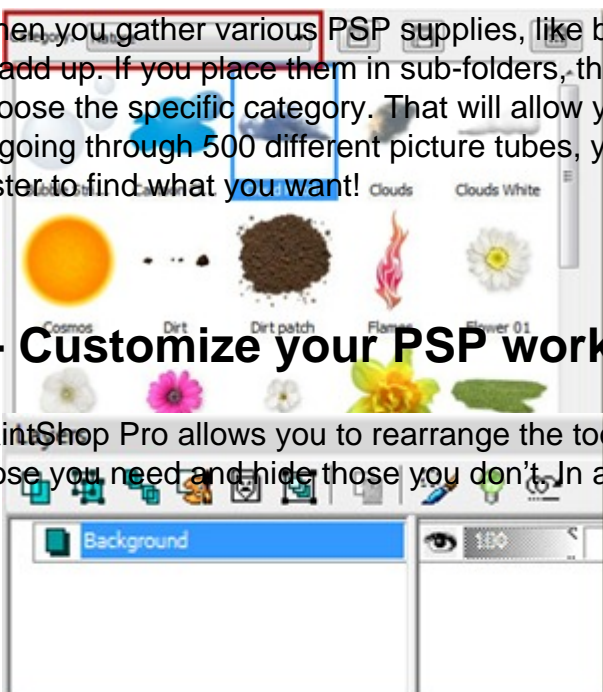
hen you gather various PSP supplies, like b
add up. If you place them in sub-folders, th
oose the specific category. That will allow y
going through 500 different picture tubes, y
ster to find what you want!

Clouds Clouds White

Cosmos Dirt Dirt patch Flames Flower 01

- Customize your PSP work

intShop Pro allows you to rearrange the to
ose you need and hide those you don't. In a

Background

100